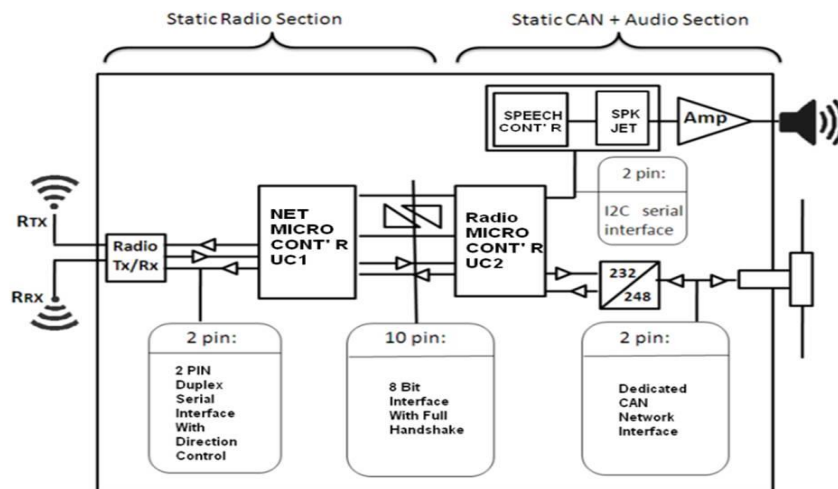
Static Radio Section

Static CAN + Audio Section

SPEECH CONT' R

SPK JET

Amp

2 pin:

I2C serial interface

RTX

RRX

Radio Tx/Rx

NET MICRO CONT' R UC1

Radio MICRO CONT' R UC2

232

248

2 pin:

2 PIN Duplex Serial Interface With Direction Control

10 pin:

8 Bit Interface With Full Handshake

2 pin:

Dedicated CAN Network Interface